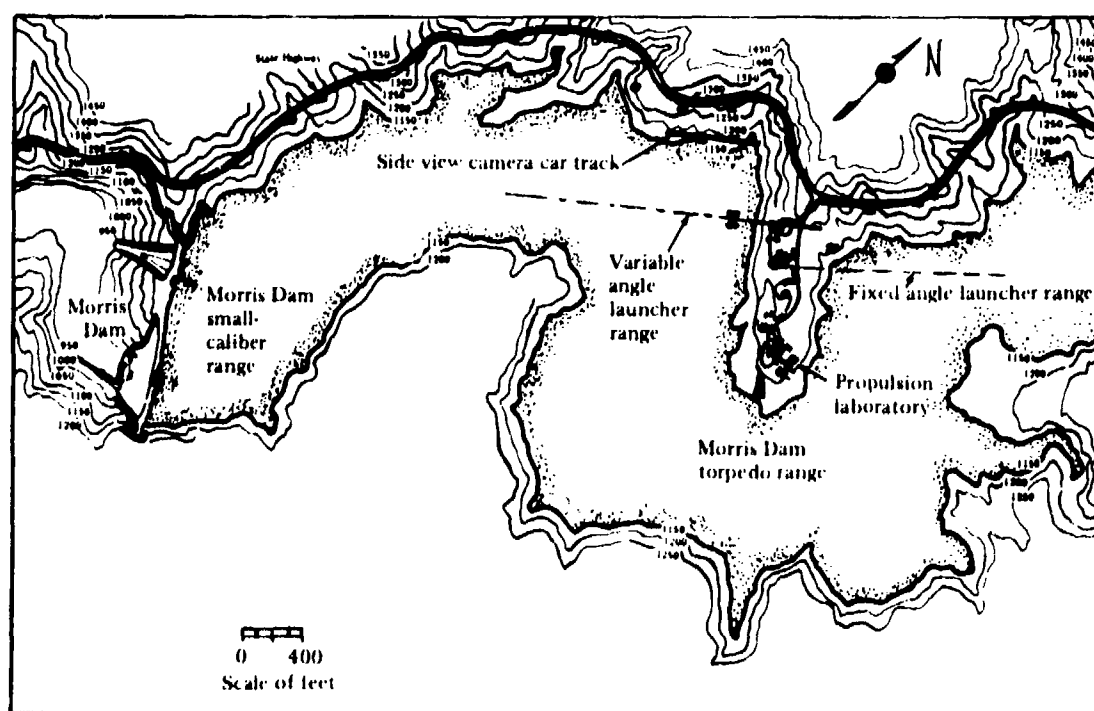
N

Side view camera car track

Variable angle launcher range

Fixed angle launcher range

Morris Dam

Morris Dam small-caliber range

Propulsion laboratory

Morris Dam torpedo range

0 400
Scale of feet